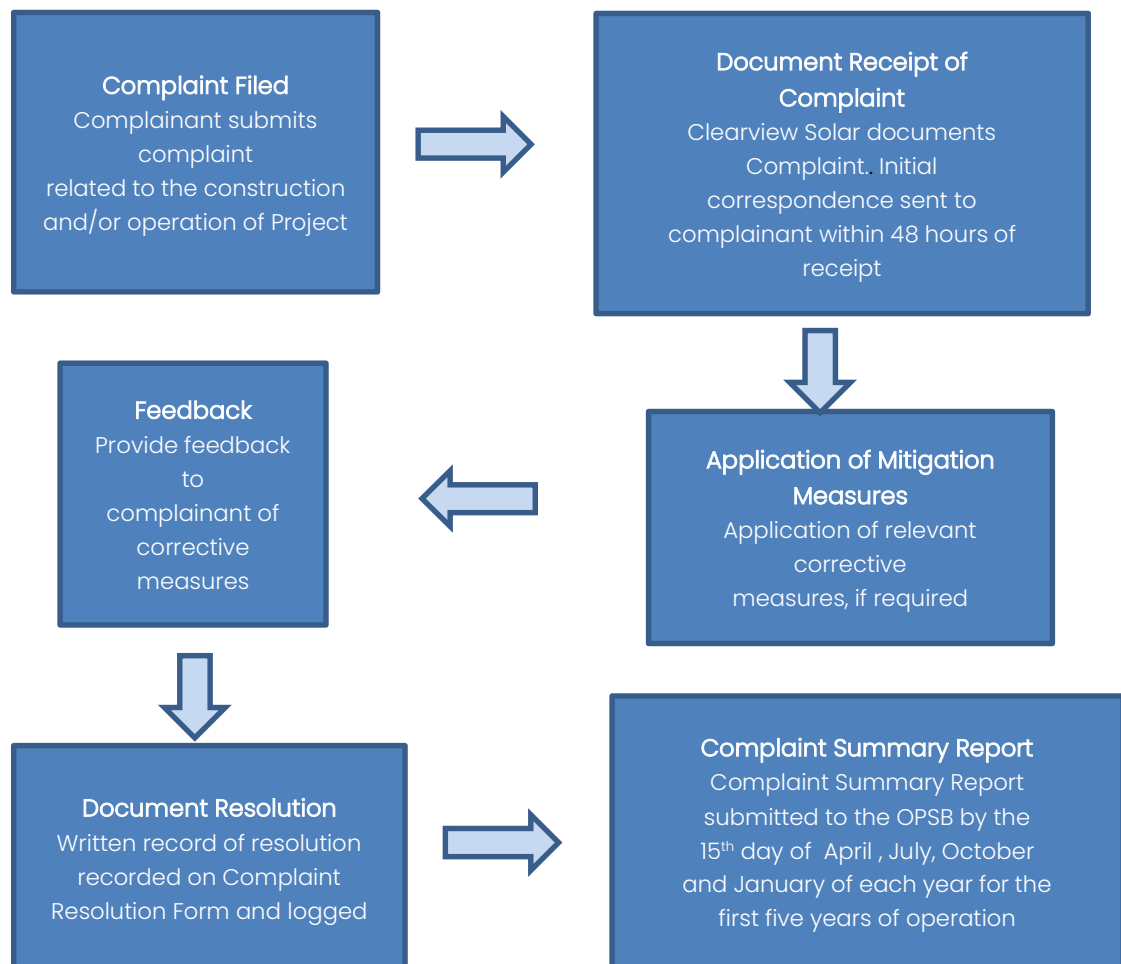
Complaint Filed
Complainant submits complaint related to the construction and/or operation of Project

Document Receipt of Complaint
Clearview Solar documents Complaint.. Initial correspondence sent to complainant within 48 hours of receipt

Application of Mitigation Measures
Application of relevant corrective measures, if required

Feedback
Provide feedback to complainant of corrective measures

Document Resolution
Written record of resolution recorded on Complaint Resolution Form and logged

Complaint Summary Report
Complaint Summary Report submitted to the OPSB by the $15^{th}$ day of April , July, October and January of each year for the first five years of operation